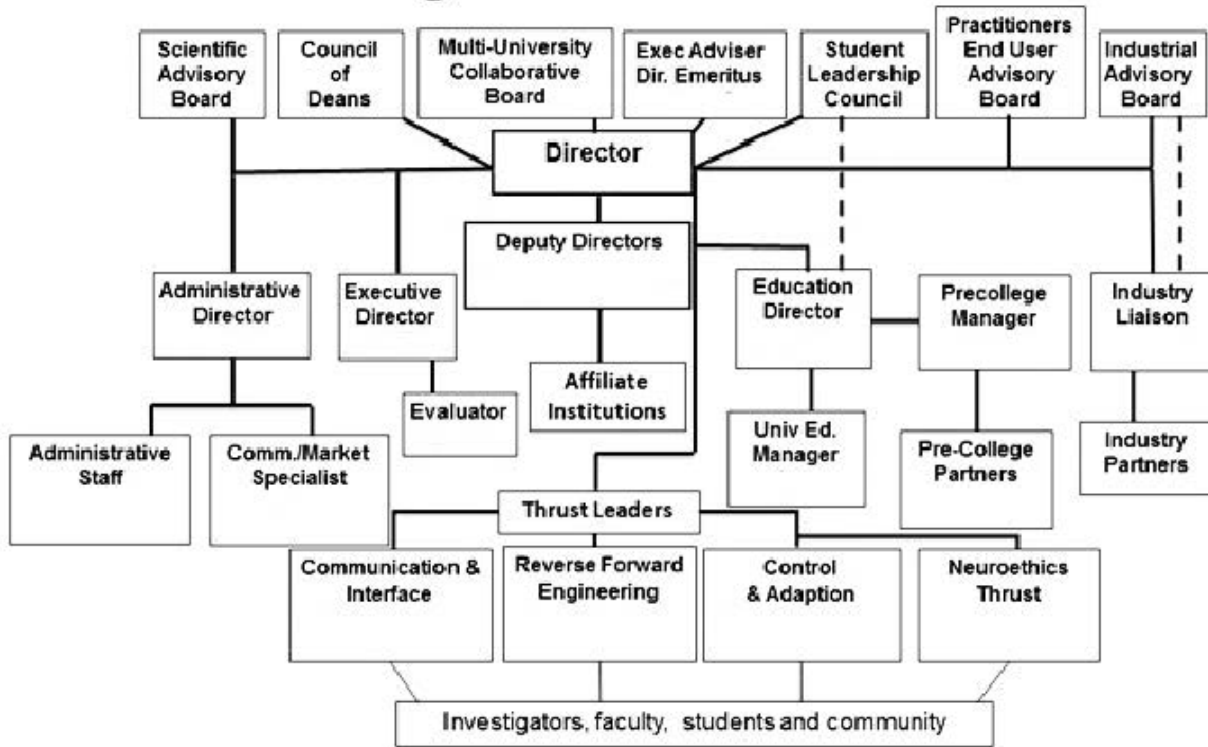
Scientific Advisory Board

Council of Deans

Multi-University Collaborative Board

Exec Adviser Dir. Emeritus

Student Leadership Council

Practitioners End User Advisory Board

Industrial Advisory Board

Director

Deputy Directors

Administrative Director

Executive Director

Education Director

Precollege Manager

Industry Liaison

Affiliate Institutions

Evaluator

Univ Ed. Manager

Pre-College Partners

Industry Partners

Administrative Staff

Comm./Market Specialist

Thrust Leaders

Communication & Interface

Reverse Forward Engineering

Control & Adaption

Neuroethics Thrust

Investigators, faculty, students and community